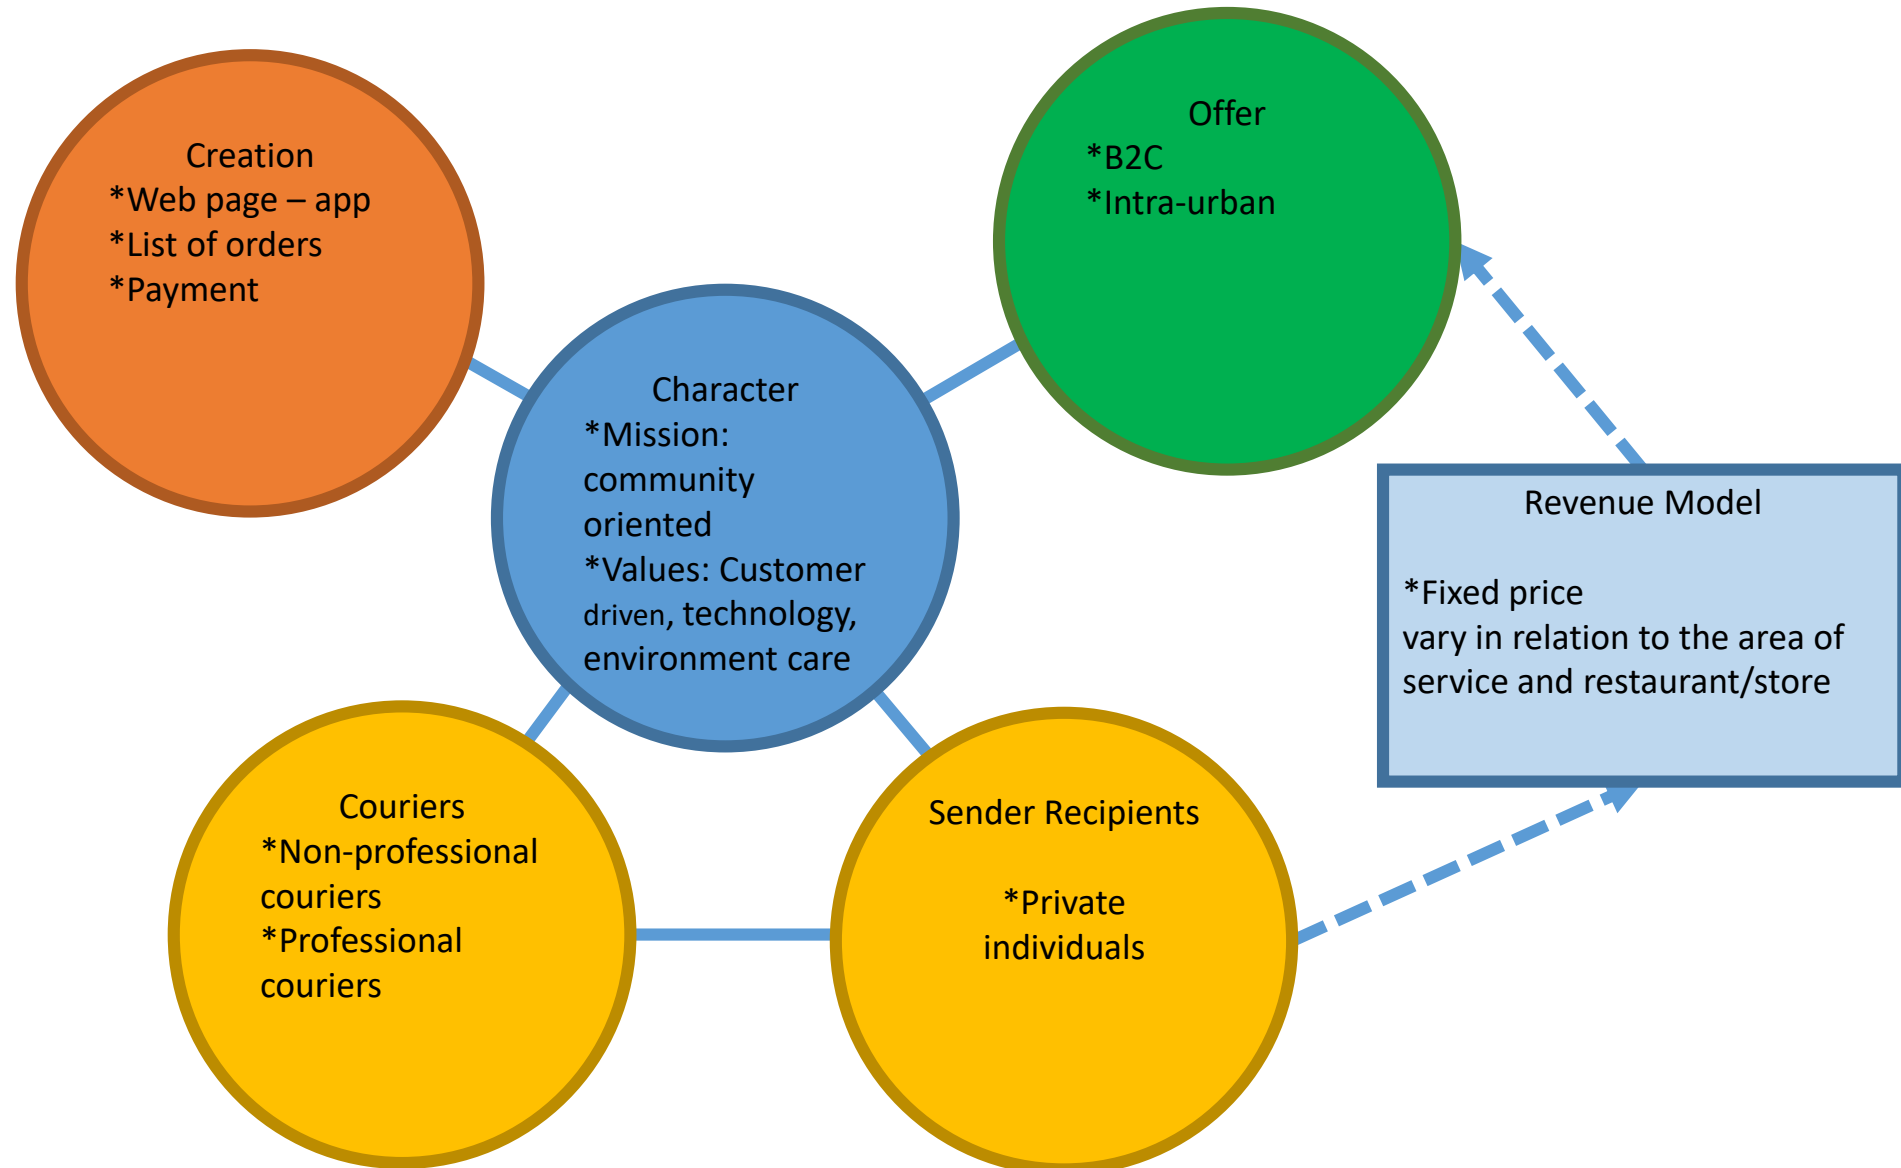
Creation
*Web page – app
*List of orders
*Payment

Offer
*B2C
*Intra-urban

Character
*Mission: community oriented
*Values: Customer driven, technology, environment care

Revenue Model

*Fixed price
vary in relation to the area of service and restaurant/store

Couriers
*Non-professional couriers
*Professional couriers

Sender Recipients

*Private individuals